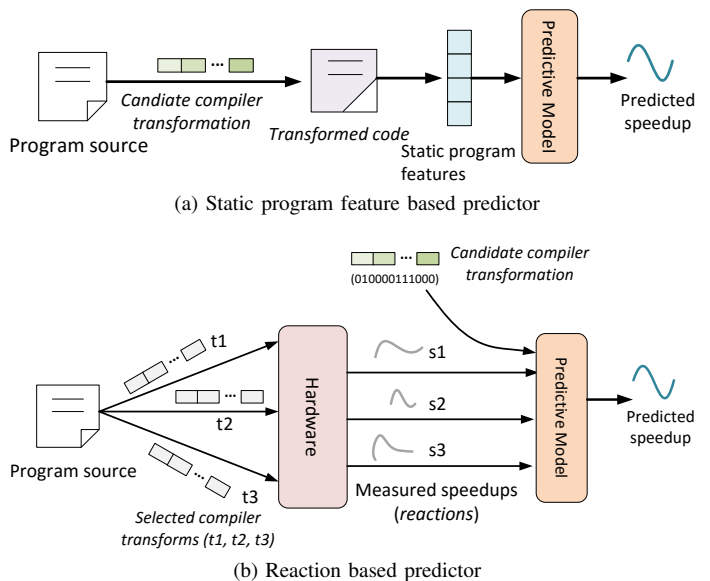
Program source

...

Candiate compiler transformation

Transformed code

Static program features

Predictive Model

Predicted speedup

(a) Static program feature based predictor

...

(010000111000)

Candidate compiler transformation

t1

t2

t3

Program source

Selected compiler transforms (t1, t2, t3)

Hardware

s1

s2

s3

Measured speedups (reactions)

Predictive Model

Predicted speedup

(b) Reaction based predictor